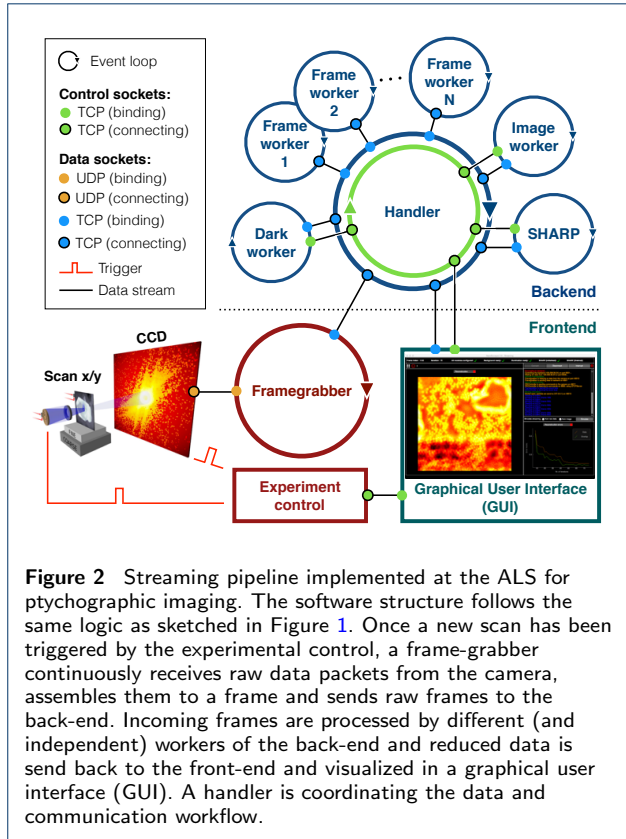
Event loop

Control sockets:
TCP (binding)
TCP (connecting)

Data sockets:
UDP (binding)
UDP (connecting)
TCP (binding)
TCP (connecting)

Trigger
Data stream

Frame worker 1
Frame worker 2
...
Frame worker N
Image worker
Dark worker
Handler
SHARP
Backend
Frontend
CCD
Scan x/y
Framegrabber
Experiment control
Graphical User Interface (GUI)

Figure 2 Streaming pipeline implemented at the ALS for ptychographic imaging. The software structure follows the same logic as sketched in Figure 1. Once a new scan has been triggered by the experimental control, a frame-grabber continuously receives raw data packets from the camera, assembles them to a frame and sends raw frames to the back-end. Incoming frames are processed by different (and independent) workers of the back-end and reduced data is send back to the front-end and visualized in a graphical user interface (GUI). A handler is coordinating the data and communication workflow.